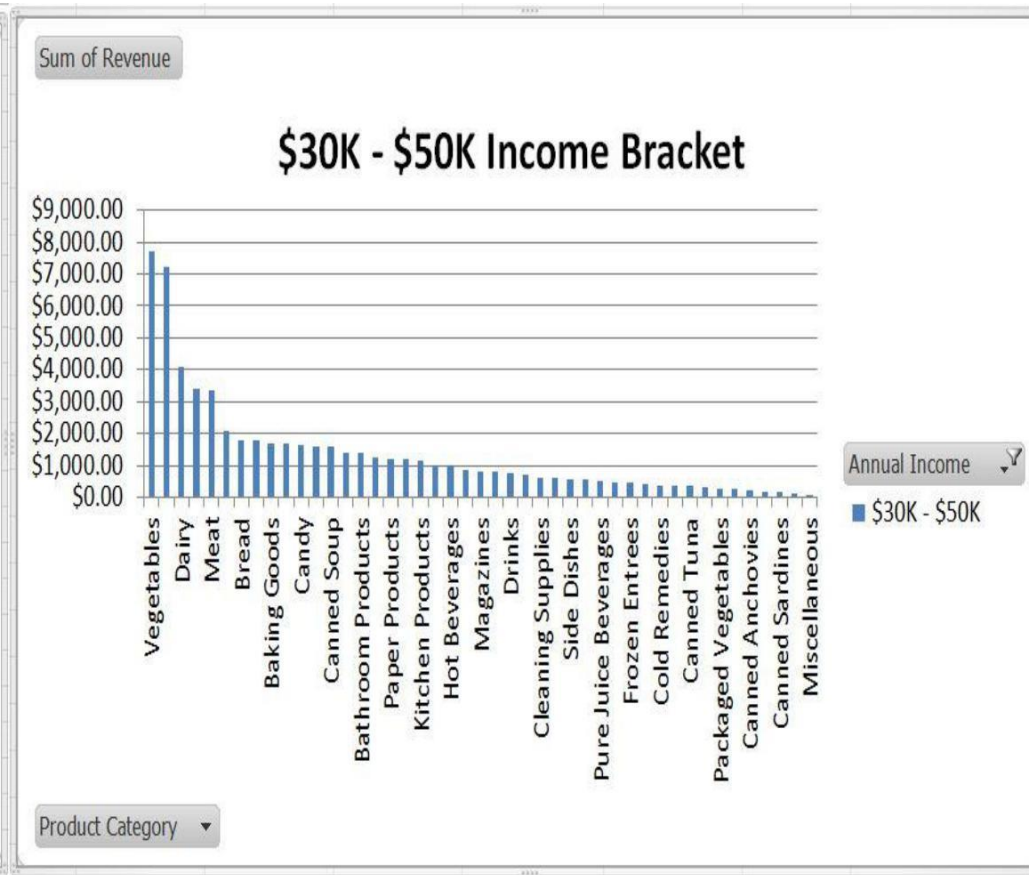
Sum of Revenue

$30K - $50K Income Bracket

$9,000.00
$8,000.00
$7,000.00
$6,000.00
$5,000.00
$4,000.00
$3,000.00
$2,000.00
$1,000.00
$0.00

Vegetables
Dairy
Meat
Bread
Baking Goods
Candy
Canned Soup
Bathroom Products
Paper Products
Kitchen Products
Hot Beverages
Magazines
Drinks
Cleaning Supplies
Side Dishes
Pure Juice Beverages
Frozen Entrees
Cold Remedies
Canned Tuna
Packaged Vegetables
Canned Anchovies
Canned Sardines
Miscellaneous

Annual Income
$30K - $50K

Product Category